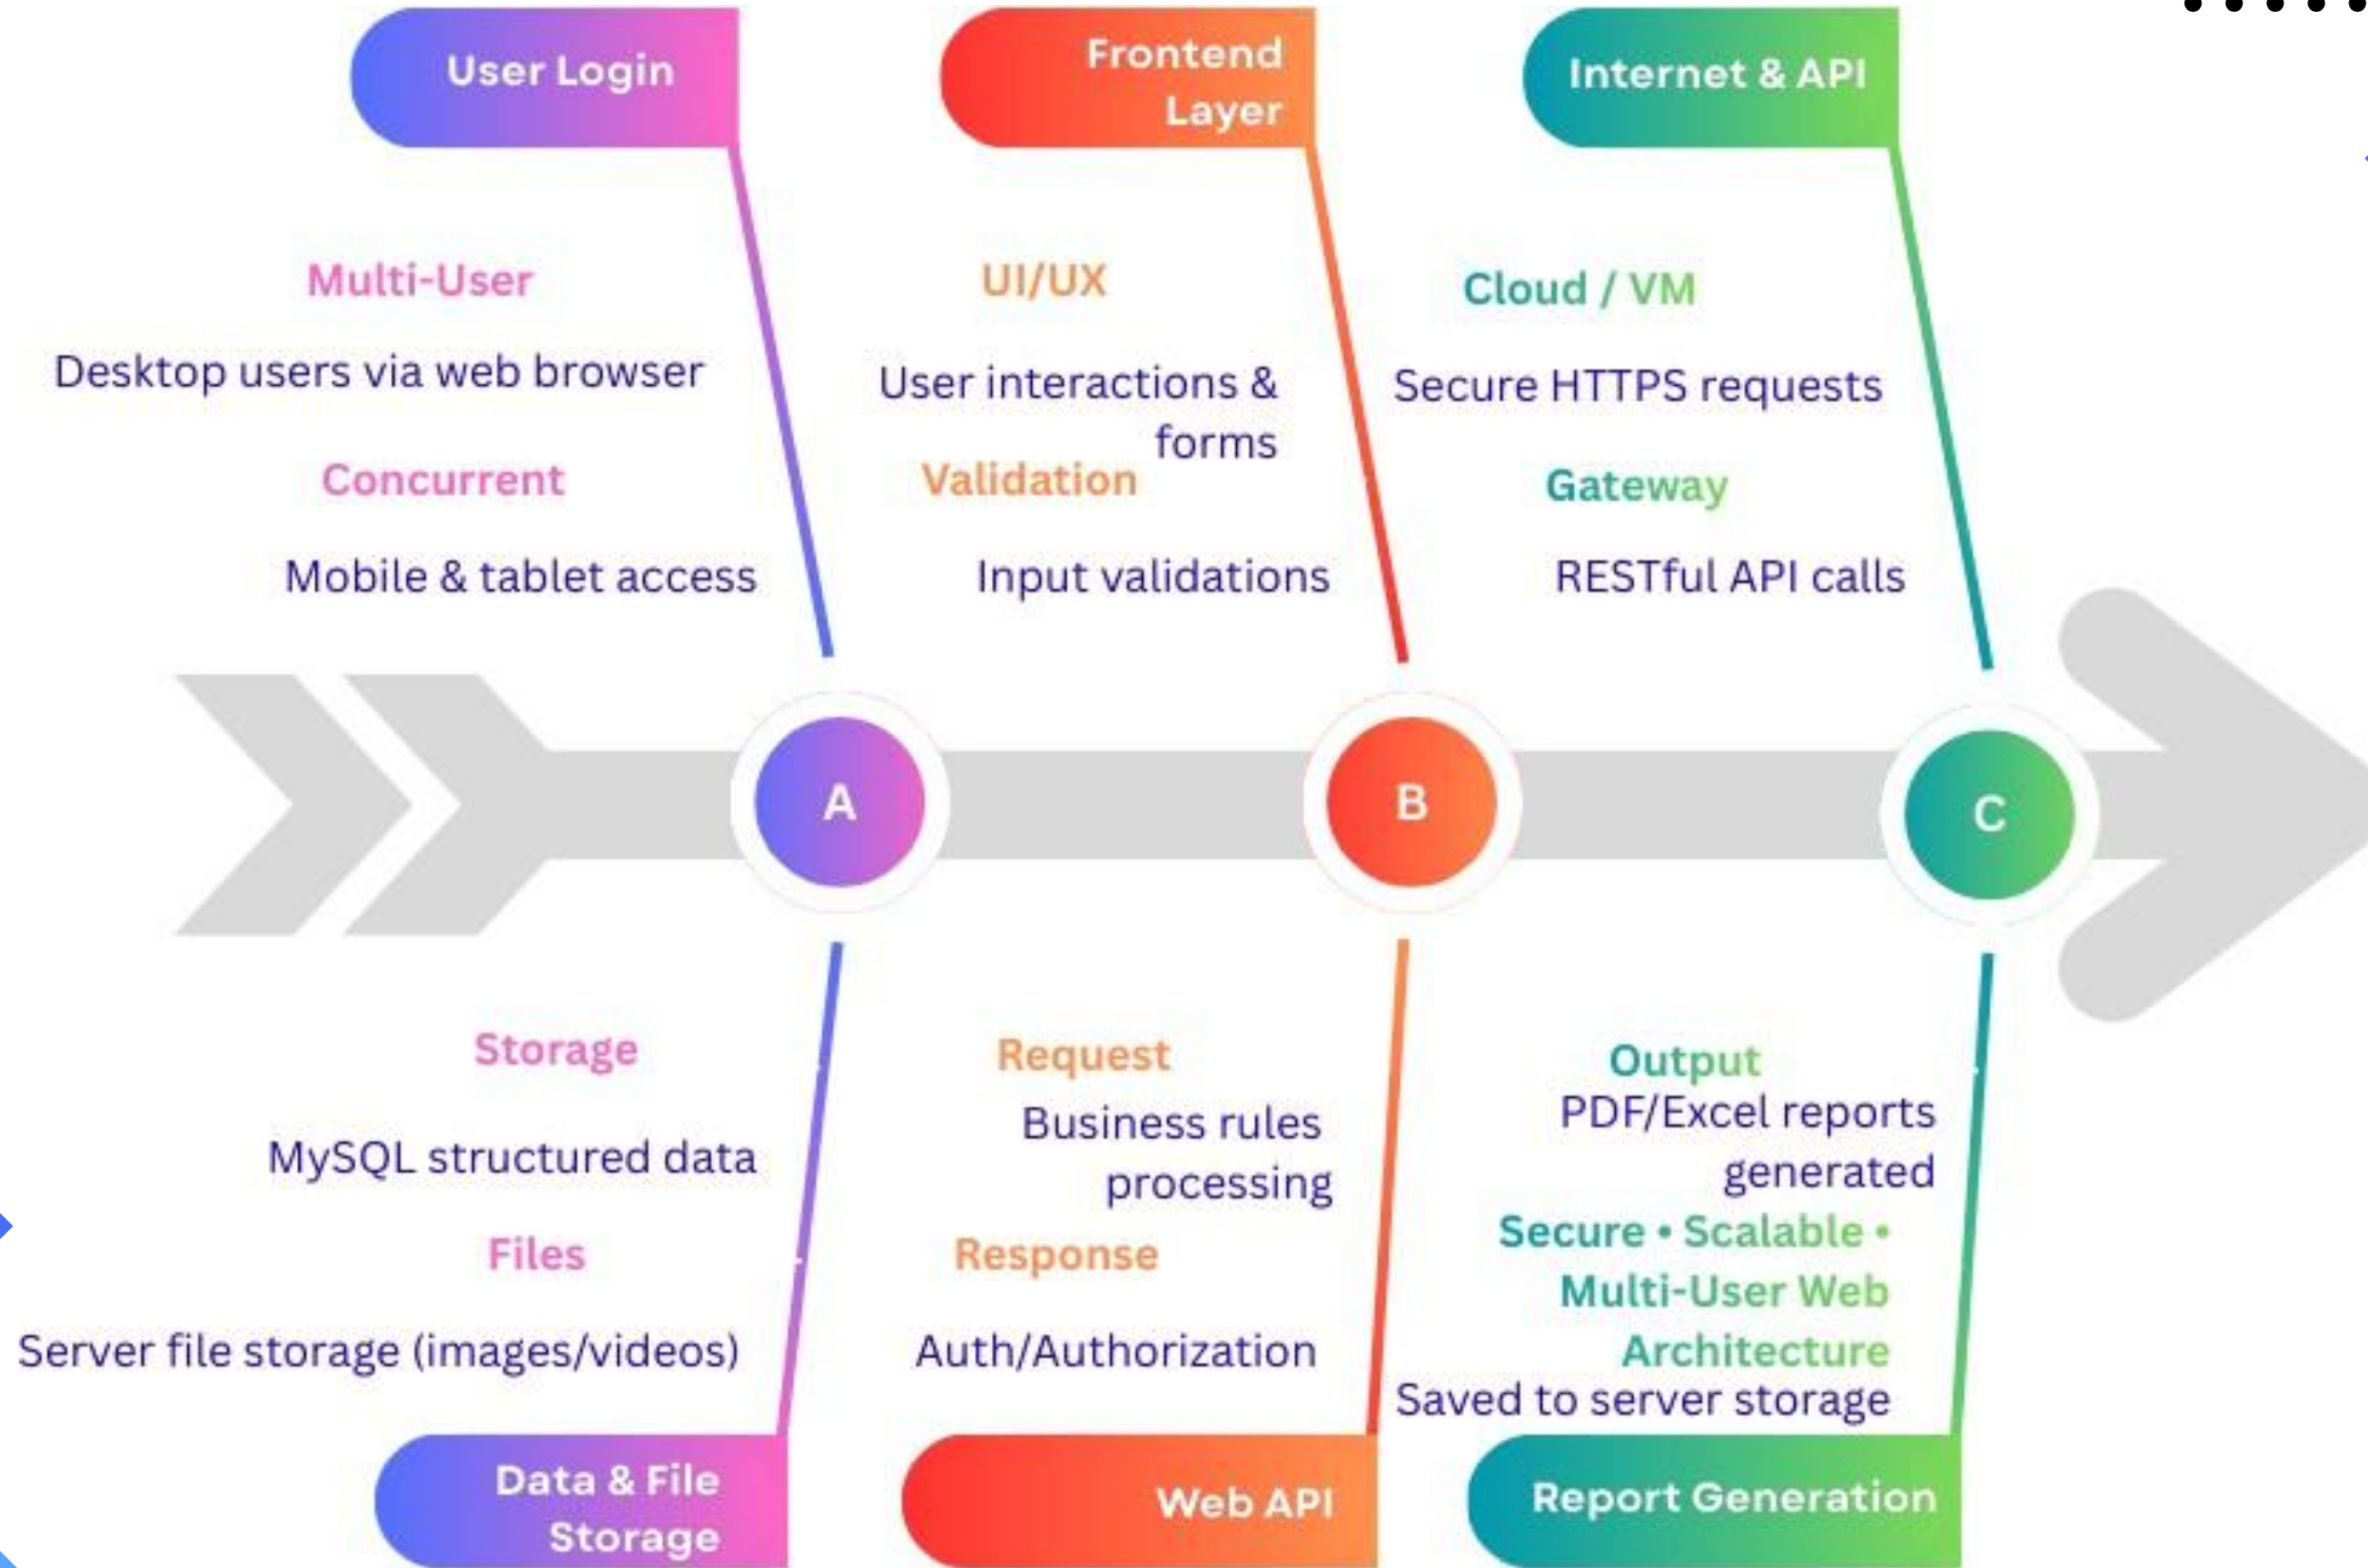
User Login

Frontend Layer

Internet & API

Multi-User

Desktop users via web browser

Concurrent

Mobile & tablet access

UI/UX

User interactions & forms

Validation

Input validations

Cloud / VM

Secure HTTPS requests

Gateway

RESTful API calls

A

B

C

Storage

MySQL structured data

Files

Server file storage (images/videos)

Request

Business rules processing

Response

Auth/Authorization

Output

PDF/Excel reports generated

Secure • Scalable • Multi-User Web Architecture

Saved to server storage

Data & File Storage

Web API

Report Generation